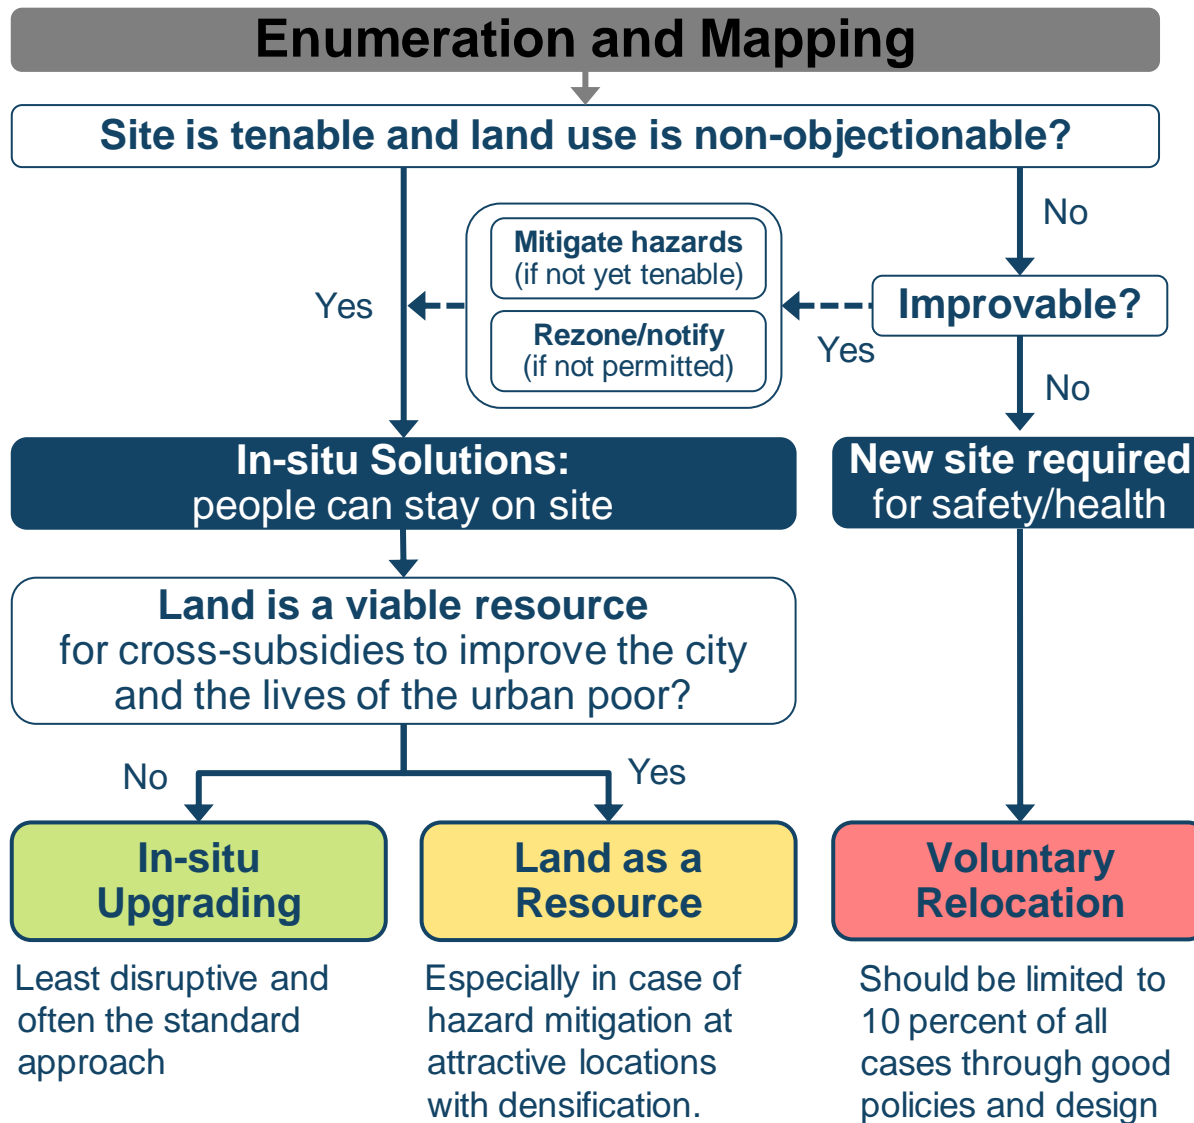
Enumeration and Mapping

Site is tenable and land use is non-objectionable?

No

Yes

Mitigate hazards
(if not yet tenable)

Rezone/notify
(if not permitted)

Improvable?

Yes

No

In-situ Solutions:
people can stay on site

New site required
for safety/health

Land is a viable resource
for cross-subsidies to improve the city and the lives of the urban poor?

No

Yes

In-situ Upgrading

Land as a Resource

Voluntary Relocation

Least disruptive and often the standard approach

Especially in case of hazard mitigation at attractive locations with densification.

Should be limited to 10 percent of all cases through good policies and design